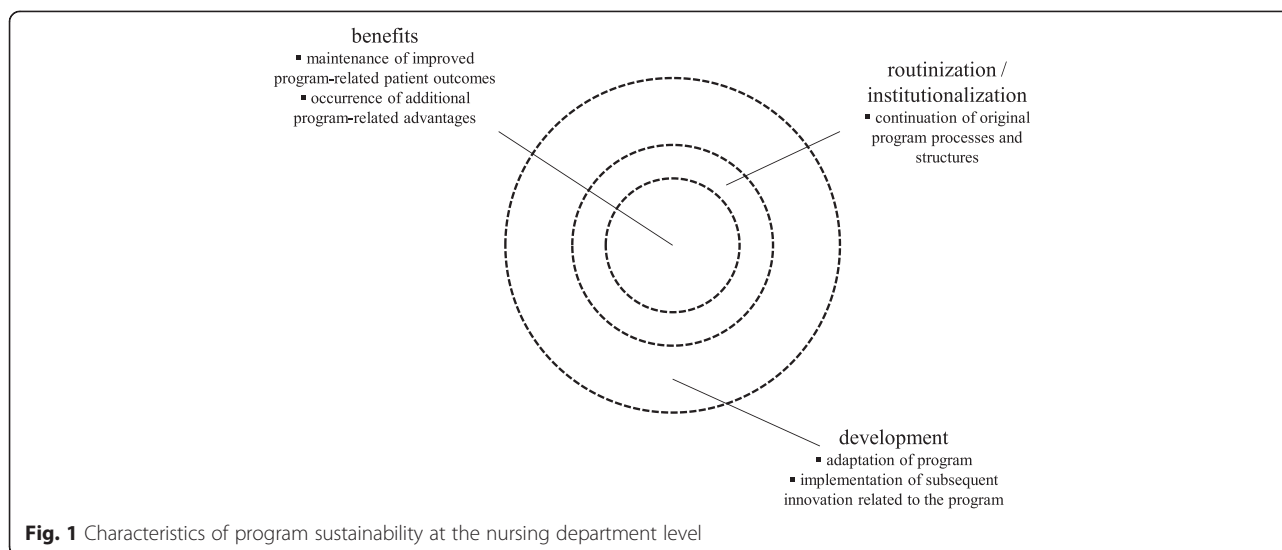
benefits
▪ maintenance of improved program-related patient outcomes
▪ occurrence of additional program-related advantages

routinization / institutionalization
▪ continuation of original program processes and structures

development
▪ adaptation of program
▪ implementation of subsequent innovation related to the program

**Fig. 1** Characteristics of program sustainability at the nursing department level